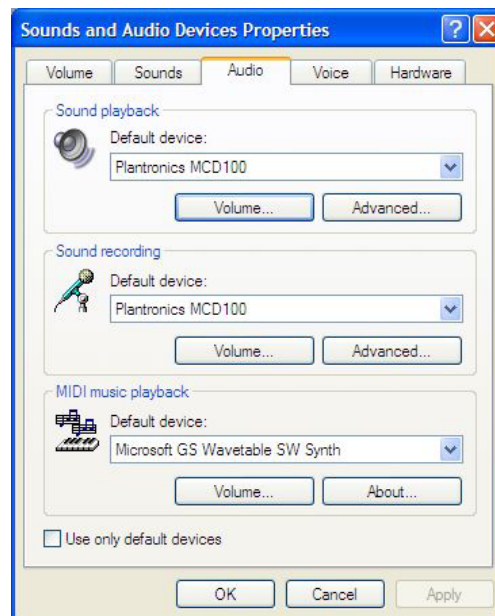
Sounds and Audio Devices Properties

Volume | Sounds | Audio | Voice | Hardware

Sound playback
Default device:
Plantronics MCD100
Volume... | Advanced...

Sound recording
Default device:
Plantronics MCD100
Volume... | Advanced...

MIDI music playback
Default device:
Microsoft GS Wavetable SW Synth
Volume... | About...

Use only default devices

OK | Cancel | Apply